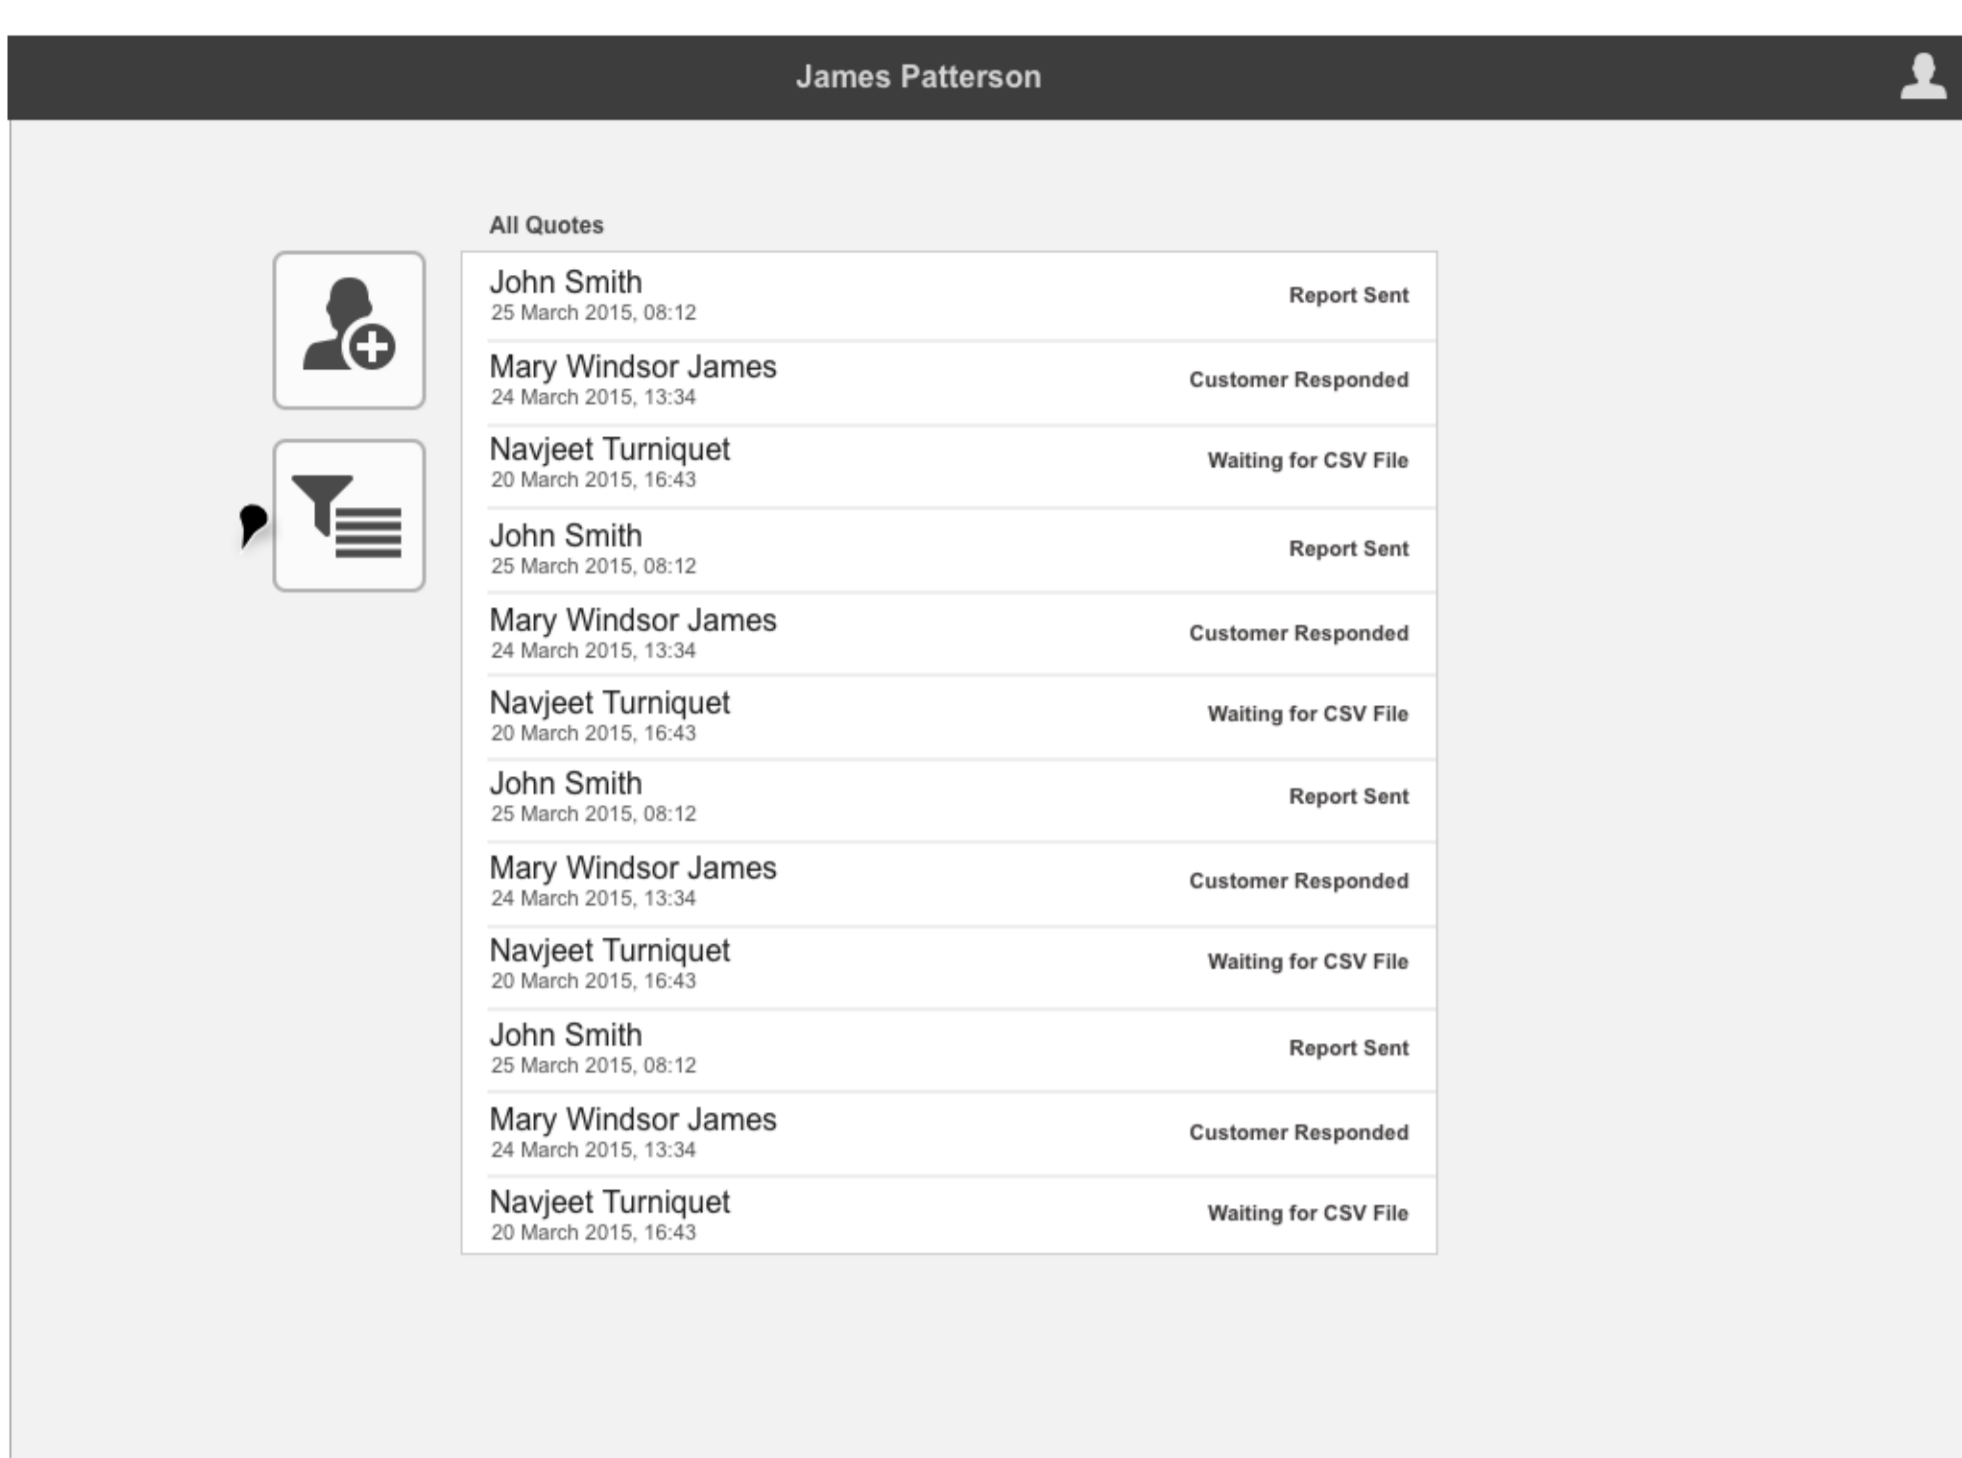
James Patterson

All Quotes

John Smith
25 March 2015, 08:12
Report Sent

Mary Windsor James
24 March 2015, 13:34
Customer Responded

Navjeet Turniquet
20 March 2015, 16:43
Waiting for CSV File

John Smith
25 March 2015, 08:12
Report Sent

Mary Windsor James
24 March 2015, 13:34
Customer Responded

Navjeet Turniquet
20 March 2015, 16:43
Waiting for CSV File

John Smith
25 March 2015, 08:12
Report Sent

Mary Windsor James
24 March 2015, 13:34
Customer Responded

Navjeet Turniquet
20 March 2015, 16:43
Waiting for CSV File

John Smith
25 March 2015, 08:12
Report Sent

Mary Windsor James
24 March 2015, 13:34
Customer Responded

Navjeet Turniquet
20 March 2015, 16:43
Waiting for CSV File